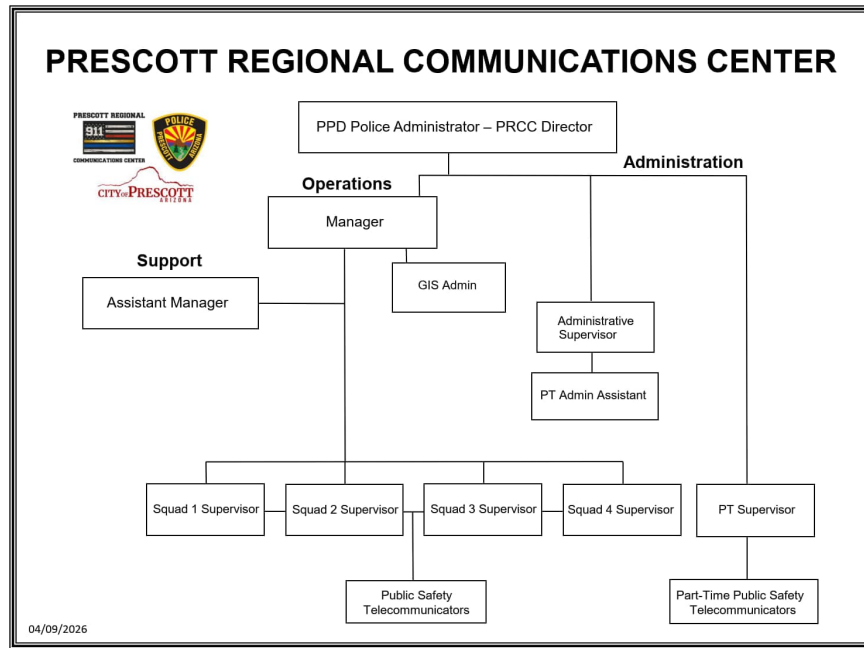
PRESCOTT REGIONAL COMMUNICATIONS CENTER

PRESCOTT REGIONAL
911
COMMUNICATIONS CENTER

POLICE
PRESCOTT
ARIZONA

CITY OF PRESCOTT
ARIZONA

PPD Police Administrator – PRCC Director

Administration

Operations

Manager

Support

Assistant Manager

GIS Admin

Administrative Supervisor

PT Admin Assistant

Squad 1 Supervisor

Squad 2 Supervisor

Squad 3 Supervisor

Squad 4 Supervisor

PT Supervisor

Public Safety Telecommunicators

Part-Time Public Safety Telecommunicators

04/09/2026